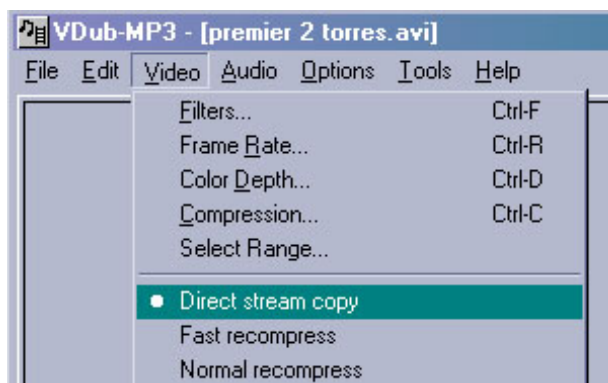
VDub-MP3 - [premier 2 torres.avi]

File Edit Video Audio Options Tools Help

Filters... Ctrl-F
Frame Rate... Ctrl-R
Color Depth... Ctrl-D
Compression... Ctrl-C
Select Range...

Direct stream copy
Fast recompress
Normal recompress